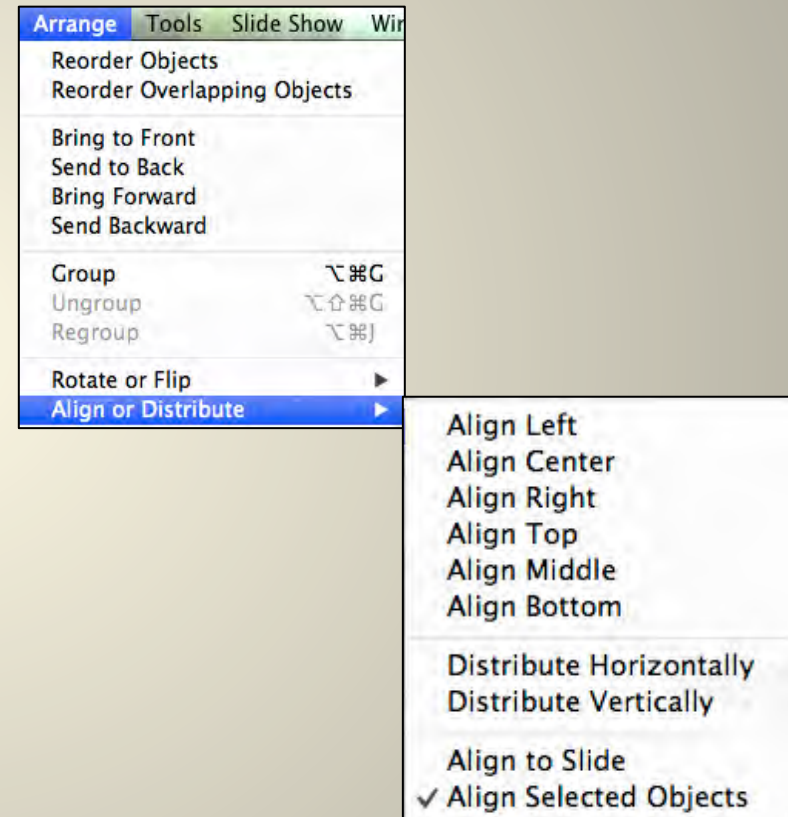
Arrange Tools Slide Show Wi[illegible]

Reorder Objects
Reorder Overlapping Objects

Bring to Front
Send to Back
Bring Forward
Send Backward

Group ⌥⌘G
Ungroup ⌥⇧⌘G
Regroup ⌥⌘J

Rotate or Flip ▶
Align or Distribute ▶

Align Left
Align Center
Align Right
Align Top
Align Middle
Align Bottom

Distribute Horizontally
Distribute Vertically

Align to Slide
✓ Align Selected Objects